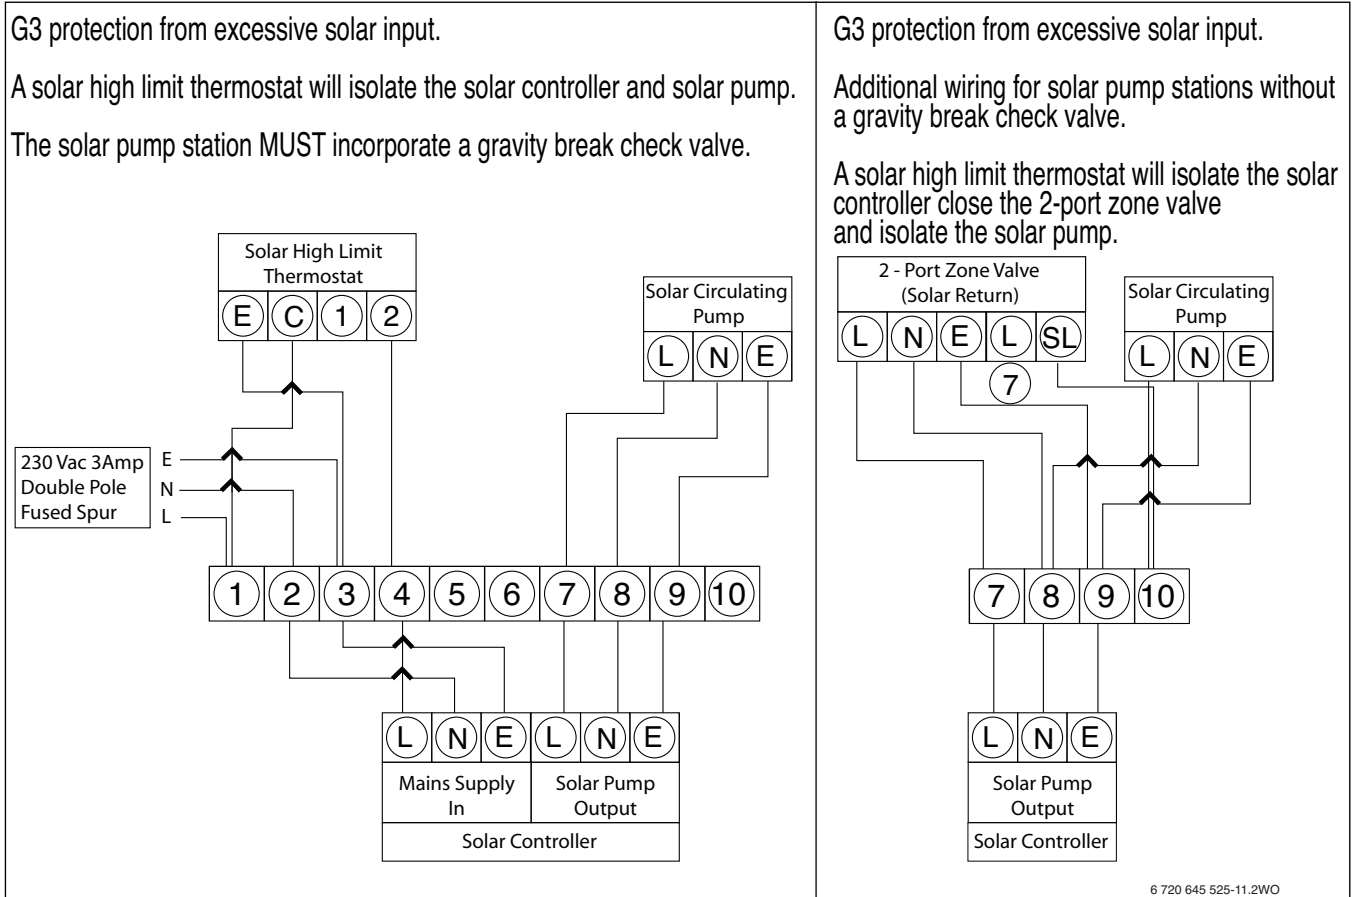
G3 protection from excessive solar input.

A solar high limit thermostat will isolate the solar controller and solar pump.

The solar pump station MUST incorporate a gravity break check valve.

Solar High Limit Thermostat

E C 1 2

Solar Circulating Pump

L N E

230 Vac 3Amp Double Pole Fused Spur

E
N
L

1 2 3 4 5 6 7 8 9 10

L N E L N E

Mains Supply In

Solar Pump Output

Solar Controller

G3 protection from excessive solar input.

Additional wiring for solar pump stations without a gravity break check valve.

A solar high limit thermostat will isolate the solar controller close the 2-port zone valve and isolate the solar pump.

2 - Port Zone Valve (Solar Return)

L N E L SL

7

Solar Circulating Pump

L N E

7 8 9 10

L N E

Solar Pump Output

Solar Controller

6 720 645 525-11.2WO